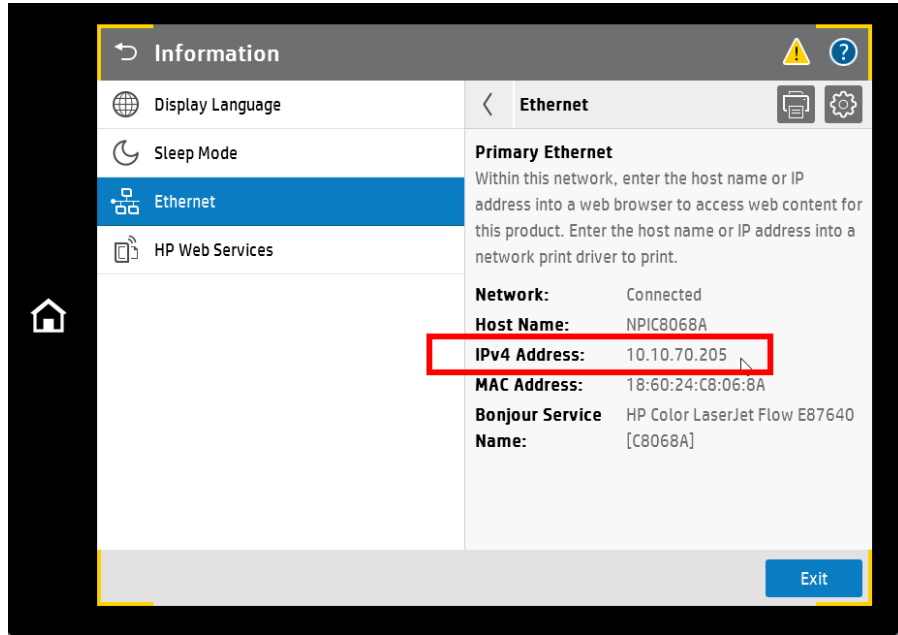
Information

Display Language

Sleep Mode

Ethernet

HP Web Services

Ethernet

Primary Ethernet

Within this network, enter the host name or IP address into a web browser to access web content for this product. Enter the host name or IP address into a network print driver to print.

Network: Connected
Host Name: NPIC8068A
IPv4 Address: 10.10.70.205
MAC Address: 18:60:24:C8:06:8A
Bonjour Service Name: HP Color LaserJet Flow E87640 [C8068A]

Exit